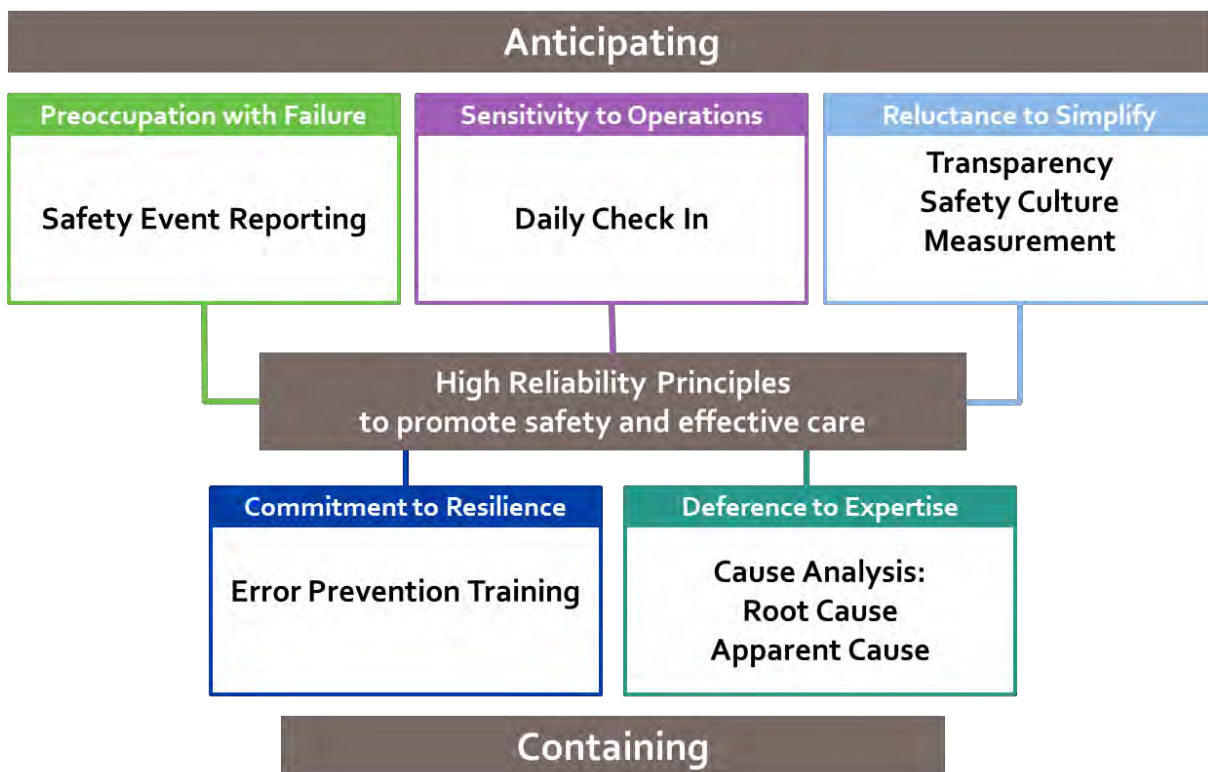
Anticipating

Preoccupation with Failure

Safety Event Reporting

Sensitivity to Operations

Daily Check In

Reluctance to Simplify

Transparency
Safety Culture
Measurement

High Reliability Principles
to promote safety and effective care

Commitment to Resilience

Error Prevention Training

Deference to Expertise

Cause Analysis:
Root Cause
Apparent Cause

Containing